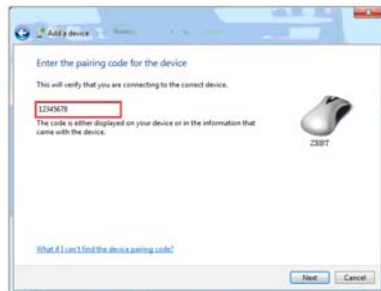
Add a device

Enter the pairing code for the device

This will verify that you are connecting to the correct device.

12345678

The code is either displayed on your device or in the information that came with the device.

Z88T

What if I can't find the device pairing code?

Next Cancel